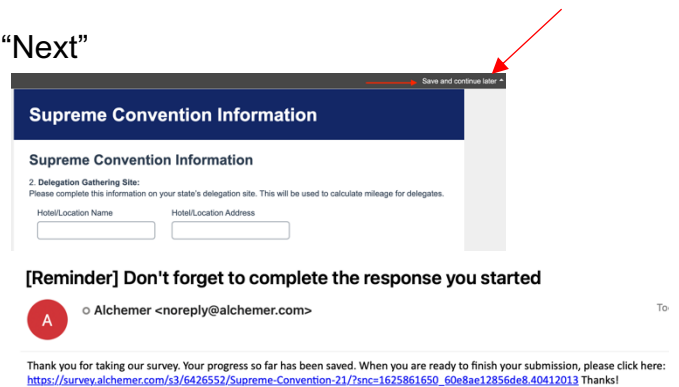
“Next”

Save and continue later

Supreme Convention Information

Supreme Convention Information

2. Delegation Gathering Site:
Please complete this information on your state's delegation site. This will be used to calculate mileage for delegates.

Hotel/Location Name

Hotel/Location Address

[Reminder] Don't forget to complete the response you started

A

Alchemer <noreply@alchemer.com>

To

Thank you for taking our survey. Your progress so far has been saved. When you are ready to finish your submission, please click here: https://survey.alchemer.com/s3/6426552/Supreme-Convention-21/?snc=1625861650_60e8ae12856de8.40412013 Thanks!